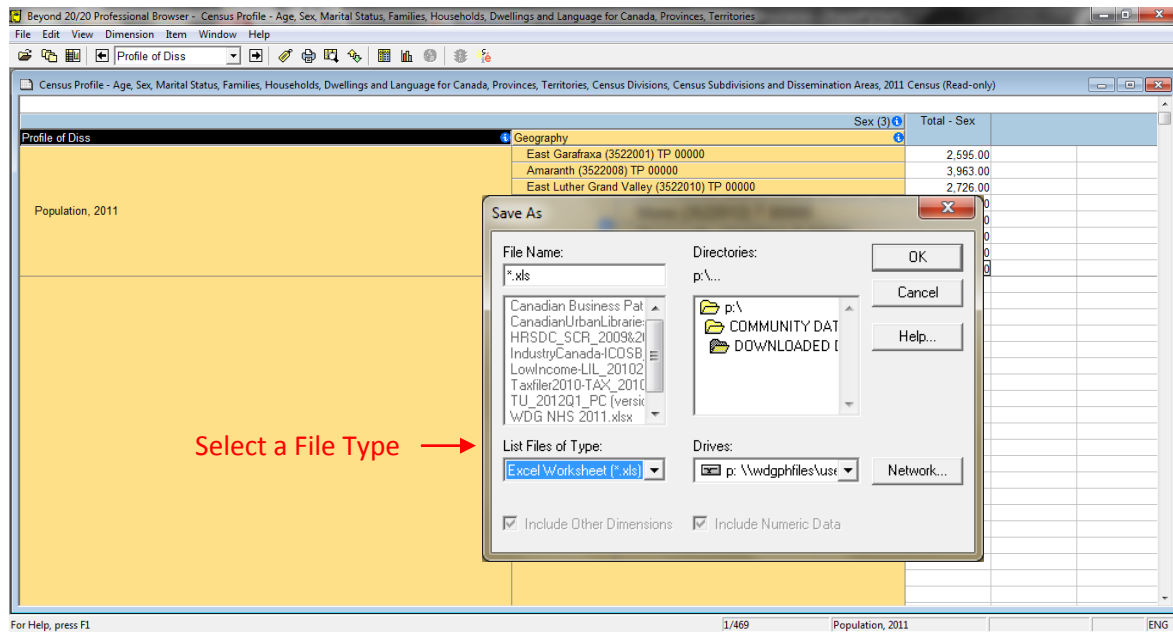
Beyond 20/20 Professional Browser - Census Profile - Age, Sex, Marital Status, Families, Households, Dwellings and Language for Canada, Provinces, Territories

File Edit View Dimension Item Window Help

Profile of Diss

Census Profile - Age, Sex, Marital Status, Families, Households, Dwellings and Language for Canada, Provinces, Territories, Census Divisions, Census Subdivisions and Dissemination Areas, 2011 Census (Read-only)

Sex (3)

Total - Sex

Profile of Diss

Geography

East Garafraxa (3522001) TP 00000 | 2,595.00
Amaranth (3522008) TP 00000 | 3,963.00
East Luther Grand Valley (3522010) TP 00000 | 2,726.00

Population, 2011

Save As

File Name:
*.xls

Canadian Business Pat
CanadianUrbanLibraries
HRSDC_SCR_2009&2
IndustryCanada-ICOSB
LowIncome-LIL_20102
Taxfiler2010-TAX_2010
TU_2012Q1_PC (versic
WDG NHS 2011.xlsx

Directories:
p:\...

p:\
COMMUNITY DAT
DOWNLOADED [

OK
Cancel
Help...

Select a File Type

List Files of Type:
Excel Worksheet (*.xls)

Drives:
p: \\wdgphfiles\use

Network...

Include Other Dimensions
Include Numeric Data

For Help, press F1
1/469
Population, 2011
ENG